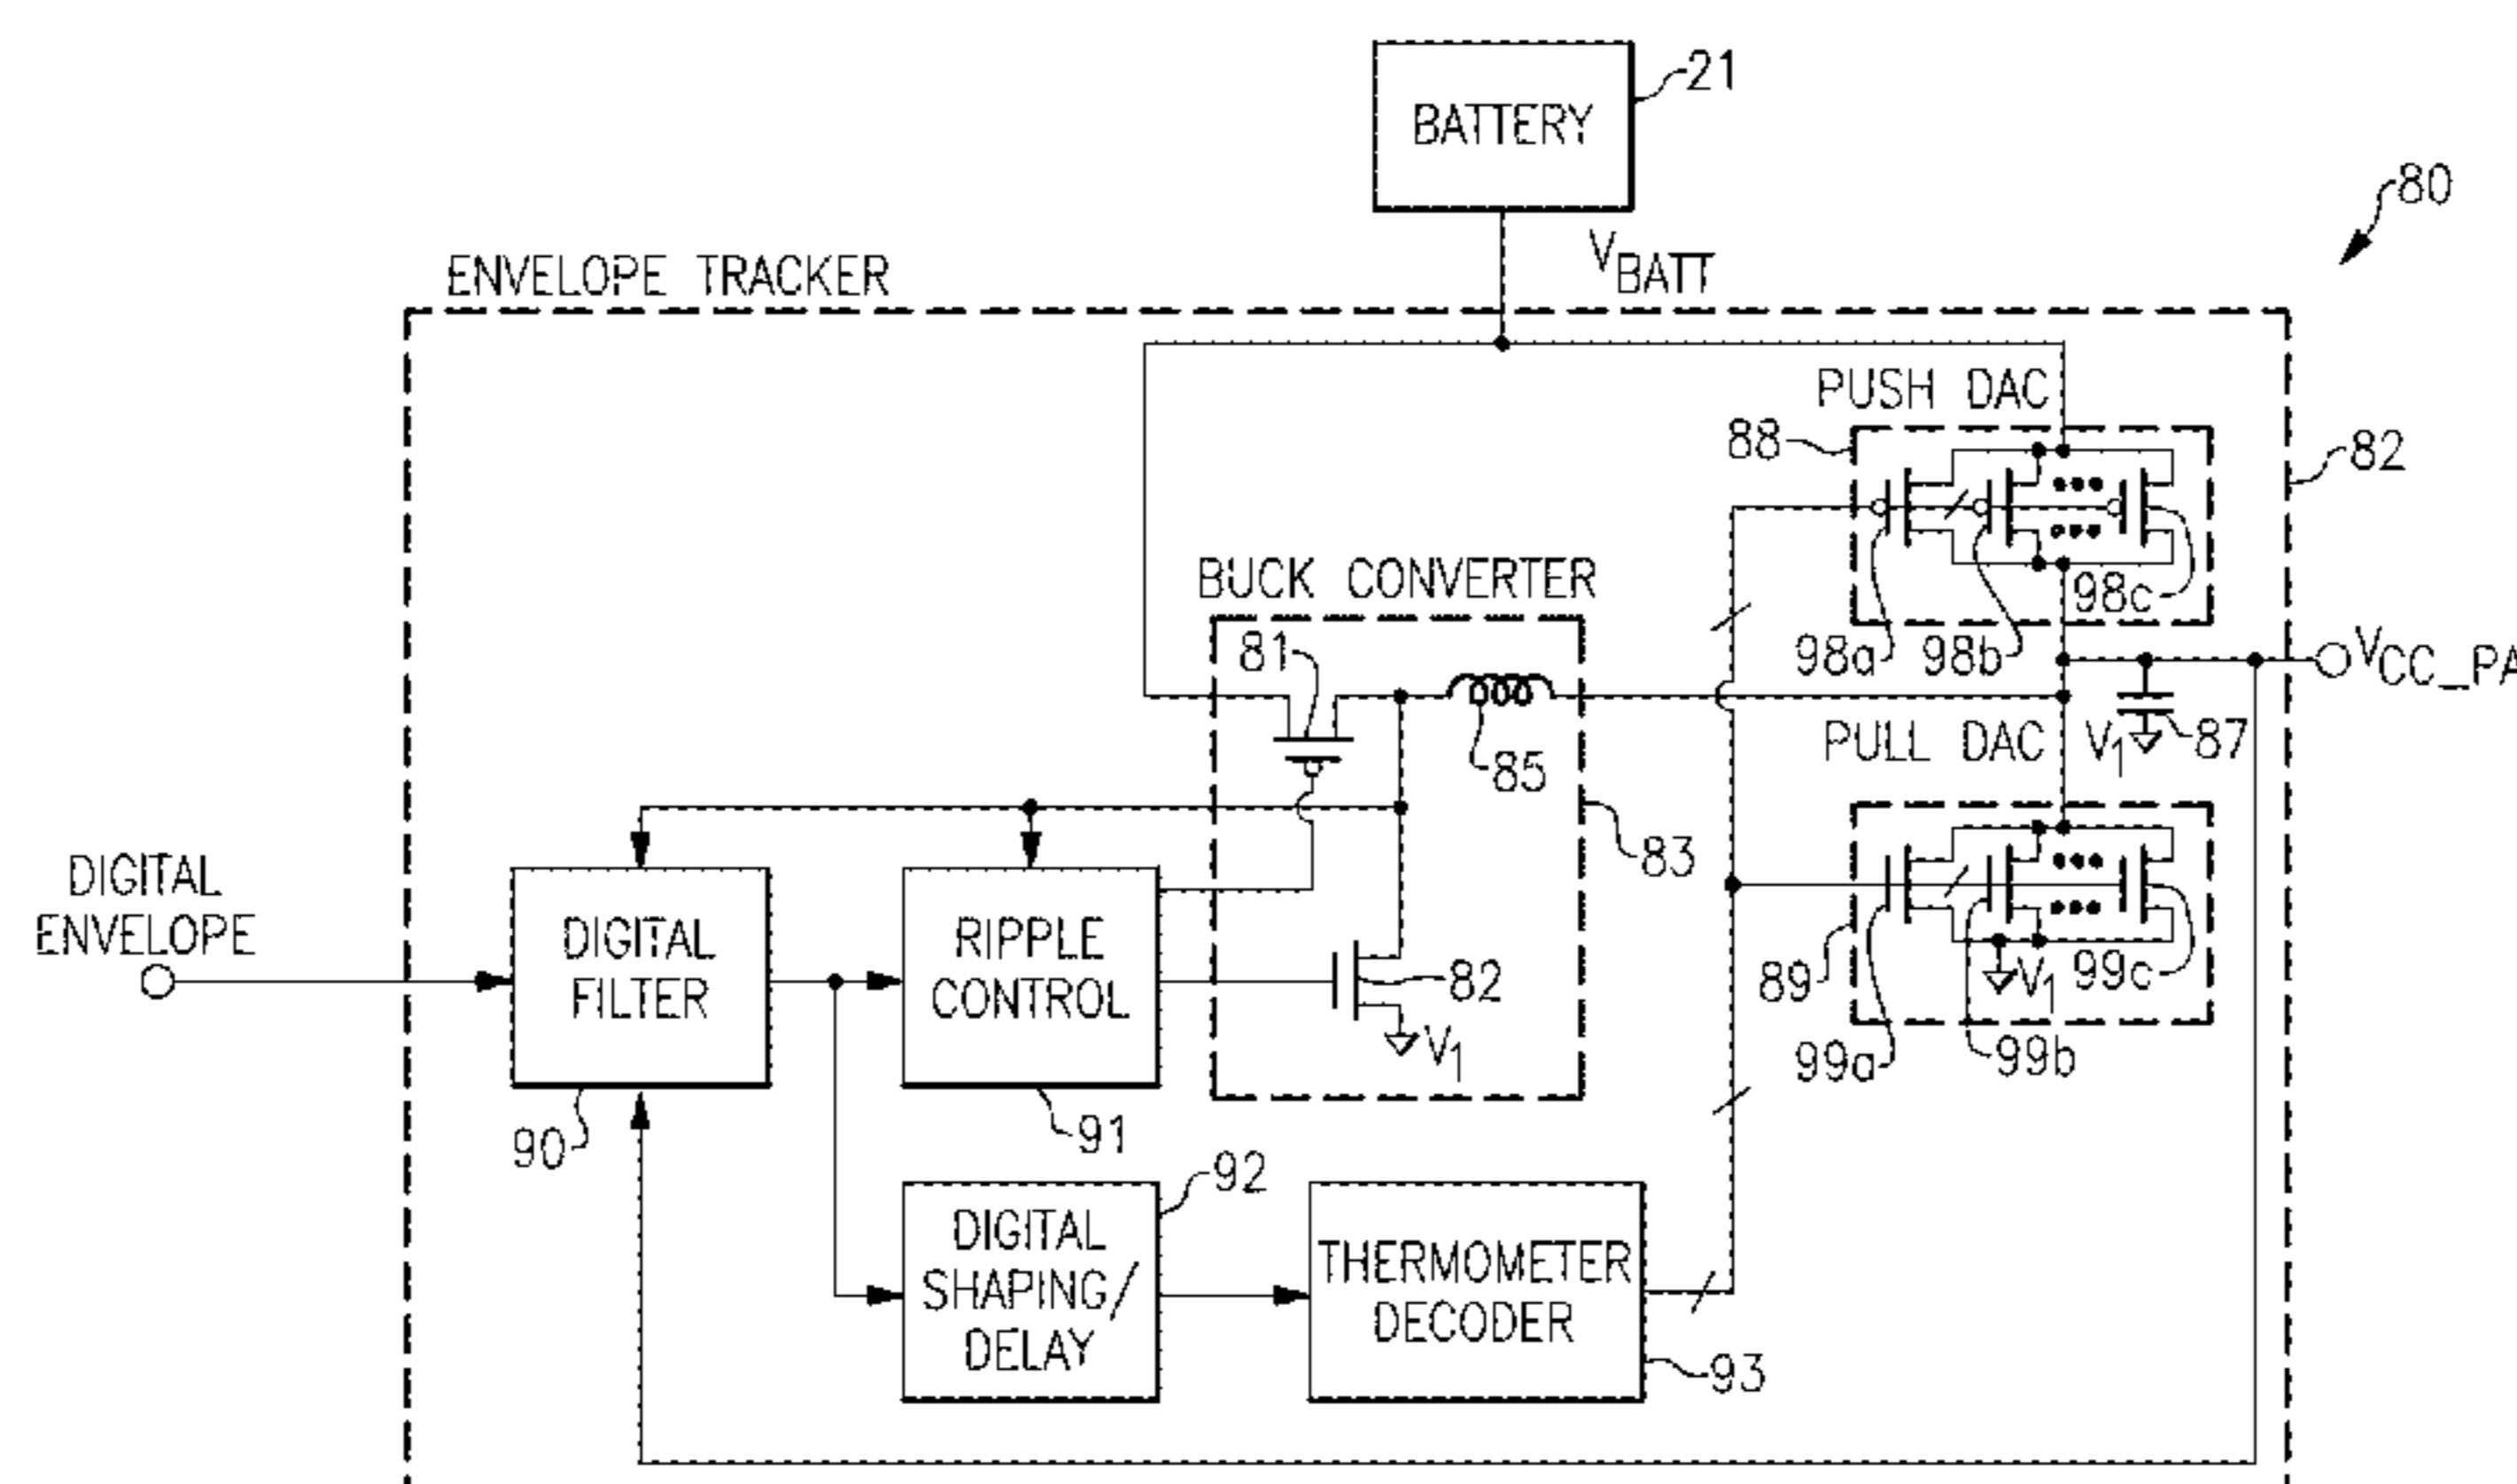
BATTERY
21
80
$V_{BATT}$
ENVELOPE TRACKER
PUSH DAC
88
82
98c
98a
98b
BUCK CONVERTER
81
85
$V_{CC\_PA}$
PULL DAC
$V_1$
87
83
DIGITAL ENVELOPE
DIGITAL FILTER
RIPPLE CONTROL
82
$V_1$
89
$V_1$
99c
99a
99b
90
91
92
DIGITAL SHAPING/ DELAY
THERMOMETER DECODER
93